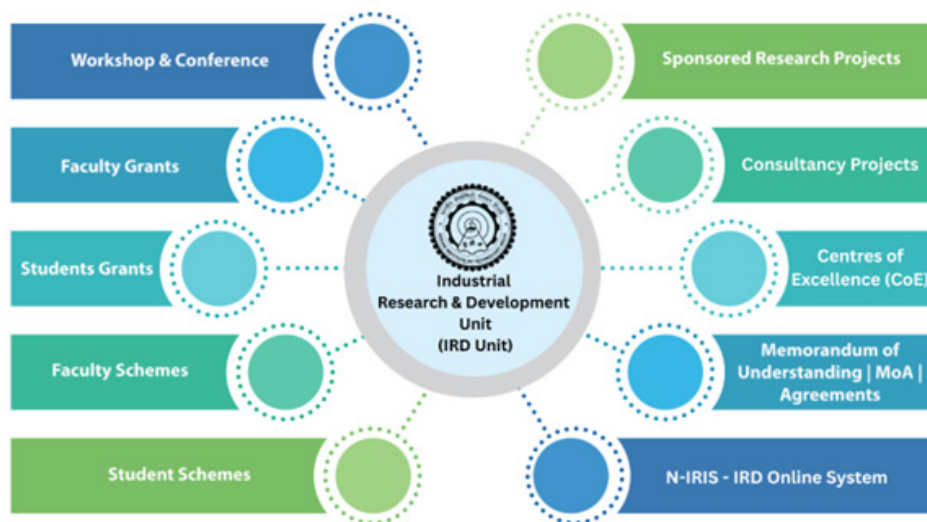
Workshop & Conference

Sponsored Research Projects

Faculty Grants

Consultancy Projects

Students Grants

Industrial Research & Development Unit (IRD Unit)

Centres of Excellence (CoE)

Faculty Schemes

Memorandum of Understanding | MoA | Agreements

Student Schemes

N-IRIS - IRD Online System